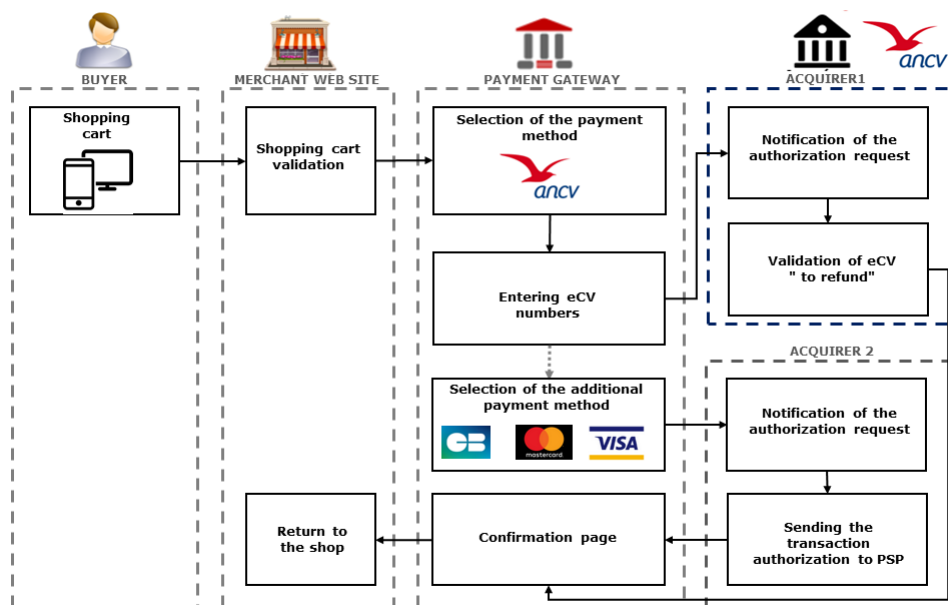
BUYER

MERCHANT WEB SITE

PAYMENT GATEWAY

ACQUIRER1

ancv

Shopping cart

Shopping cart validation

Selection of the payment method

ancv

Notification of the authorization request

Validation of eCV " to refund"

Entering eCV numbers

ACQUIRER 2

Selection of the additional payment method

CB

mastercard

VISA

Notification of the authorization request

Return to the shop

Confirmation page

Sending the transaction authorization to PSP